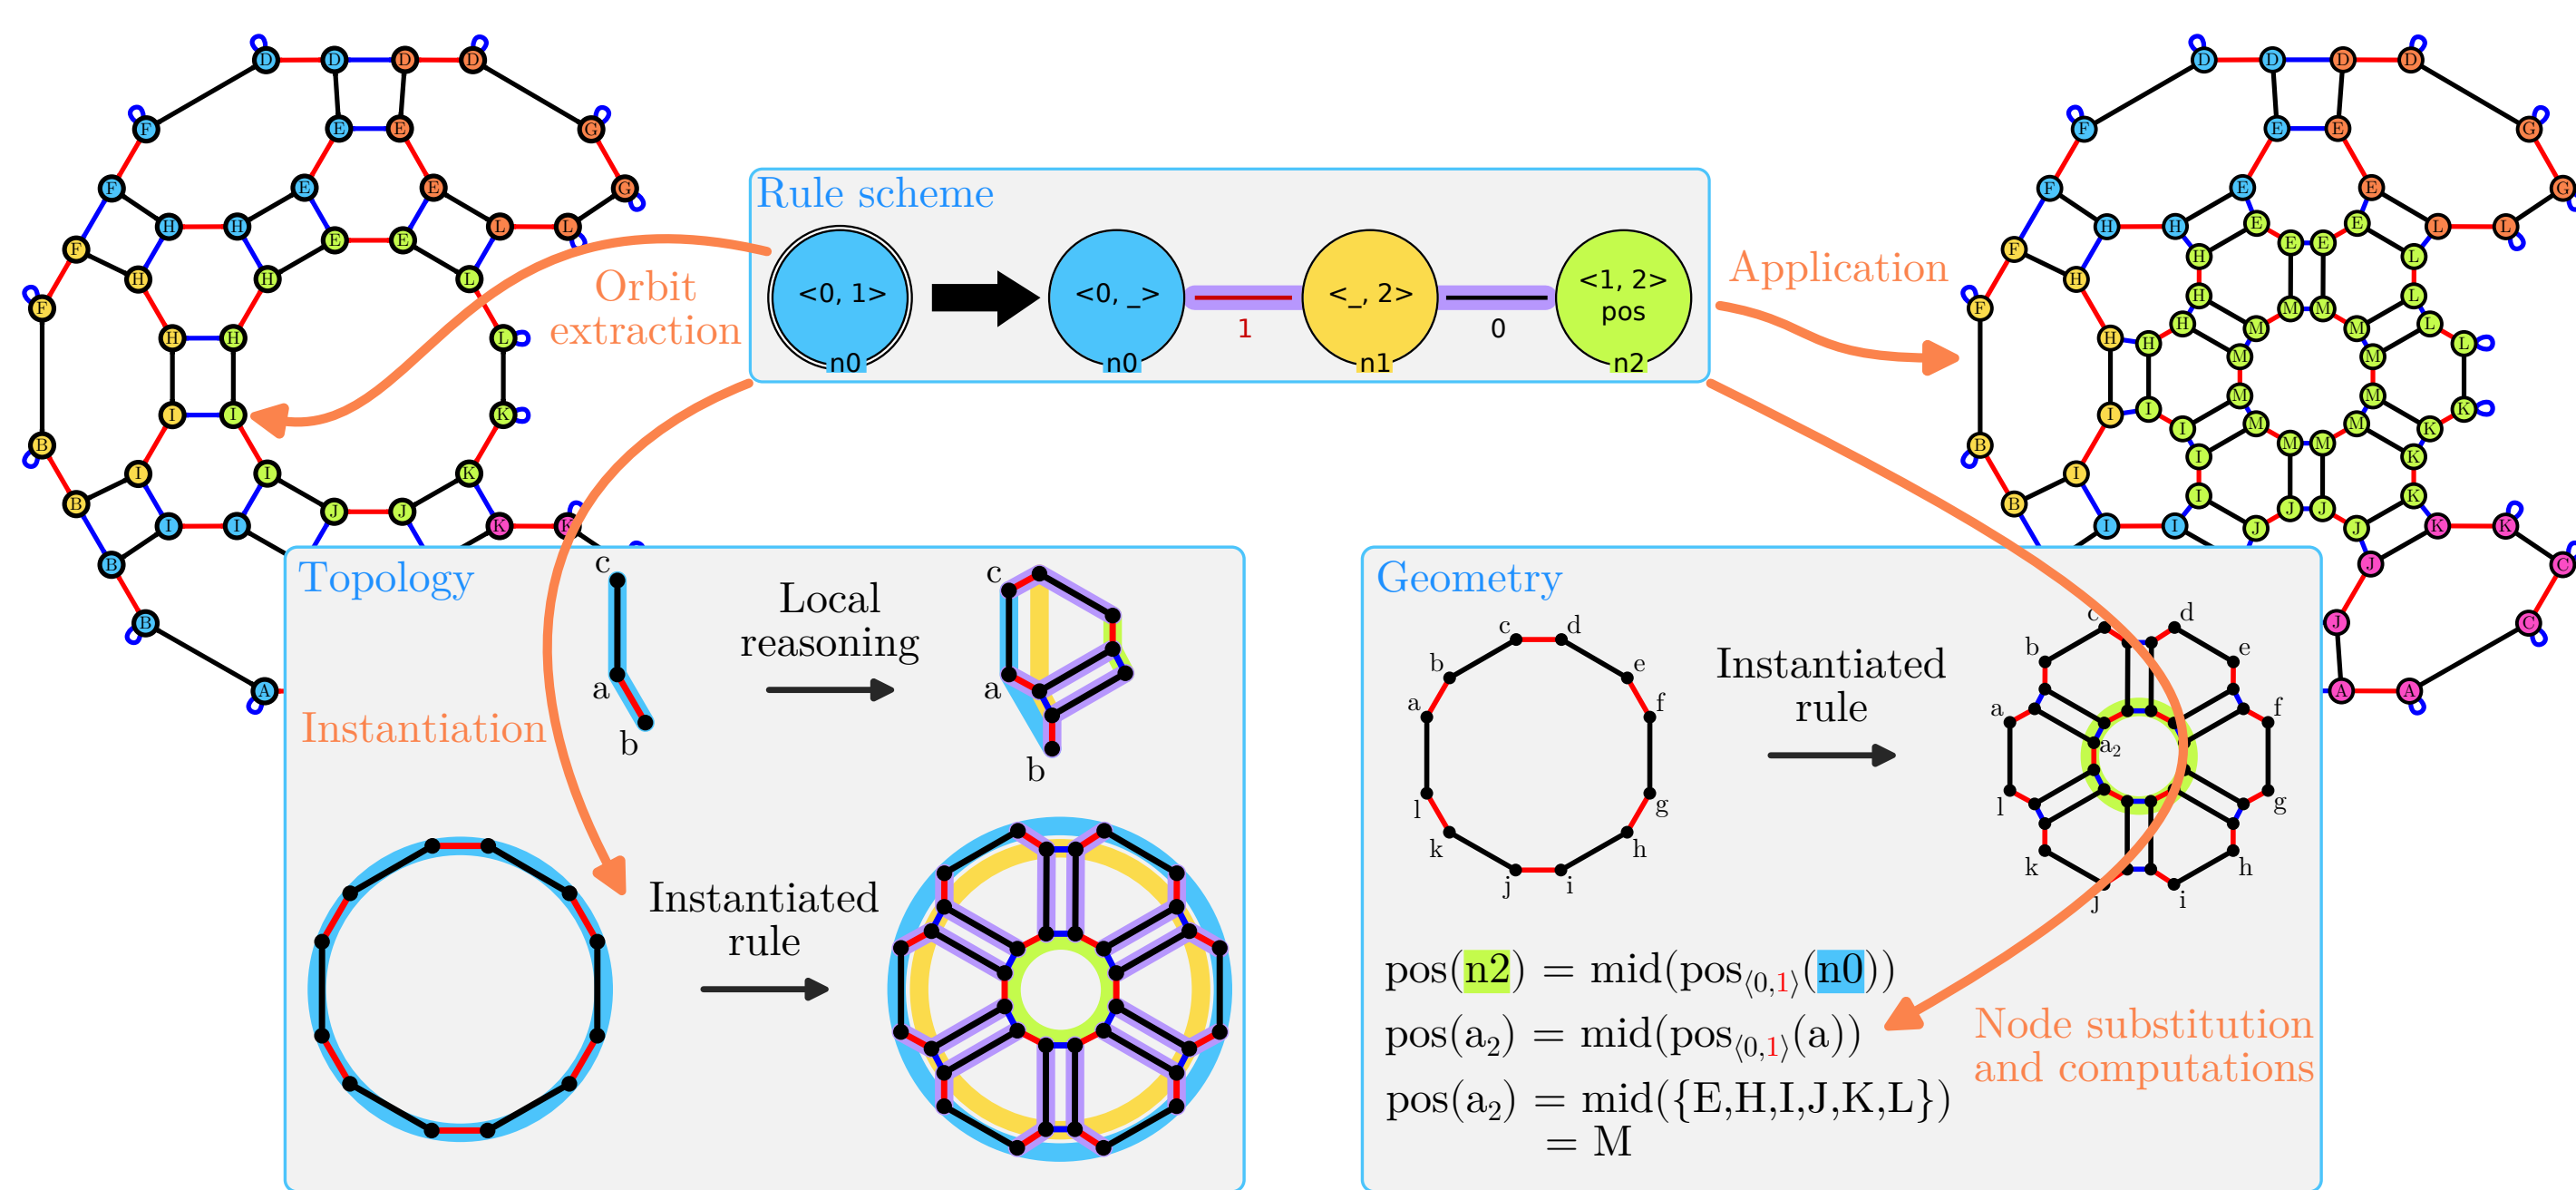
D D D D
F E E G
F E E G
H H E E L L
F H H L
F L
H H
I I K
B
I I K
B J J
I I K K
B
B
A

Rule scheme
<0, 1>
n0
<0, _>
n0
1
<_, 2>
n1
0
<1, 2>
pos
n2

Orbit extraction

Application

D D D D
F E E G
F E E G
H H E E E E L L
F H H E E L
F H H M M L
H H M M L L
M M
M M
I I M M K
B I I M M M M K K
I I K
B I I J J K
I I J J J K K
B J
J C
A A C

Topology
c
a
b
Local reasoning
c
a
b
Instantiation
Instantiated rule

Geometry
c d
b e
a f
l g
k h
j i
Instantiated rule
c d
b e
a f
$a_2$
l g
k h
j i

$pos(n2) = mid(pos_{\langle 0,1\rangle}(n0))$
$pos(a_2) = mid(pos_{\langle 0,1\rangle}(a))$
$pos(a_2) = mid(\{E,H,I,J,K,L\})$
$= M$

Node substitution and computations